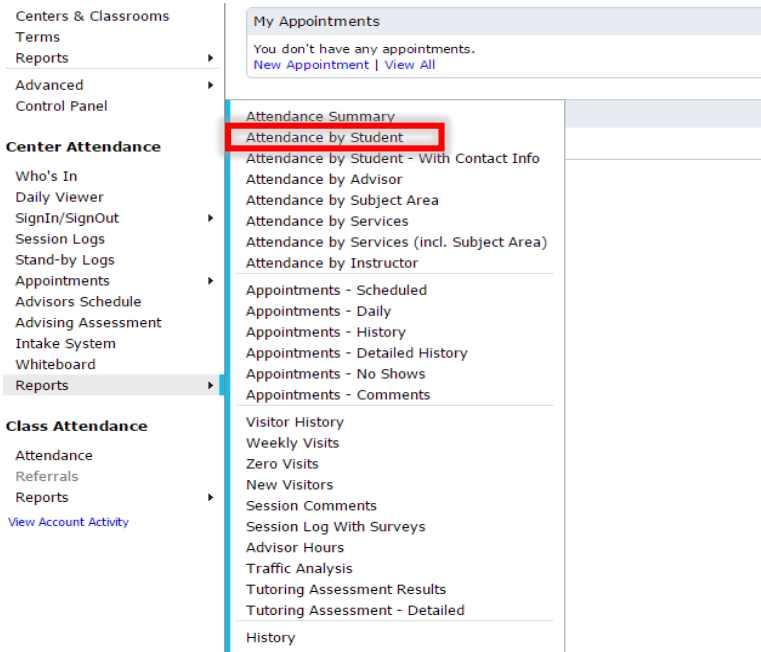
Centers & Classrooms
Terms
Reports
Advanced
Control Panel

Center Attendance

Who's In
Daily Viewer
SignIn/SignOut
Session Logs
Stand-by Logs
Appointments
Advisors Schedule
Advising Assessment
Intake System
Whiteboard
Reports

Class Attendance

Attendance
Referrals
Reports
View Account Activity

My Appointments
You don't have any appointments.
New Appointment | View All

Attendance Summary
Attendance by Student
Attendance by Student - With Contact Info
Attendance by Advisor
Attendance by Subject Area
Attendance by Services
Attendance by Services (incl. Subject Area)
Attendance by Instructor

Appointments - Scheduled
Appointments - Daily
Appointments - History
Appointments - Detailed History
Appointments - No Shows
Appointments - Comments

Visitor History
Weekly Visits
Zero Visits
New Visitors
Session Comments
Session Log With Surveys
Advisor Hours
Traffic Analysis
Tutoring Assessment Results
Tutoring Assessment - Detailed

History